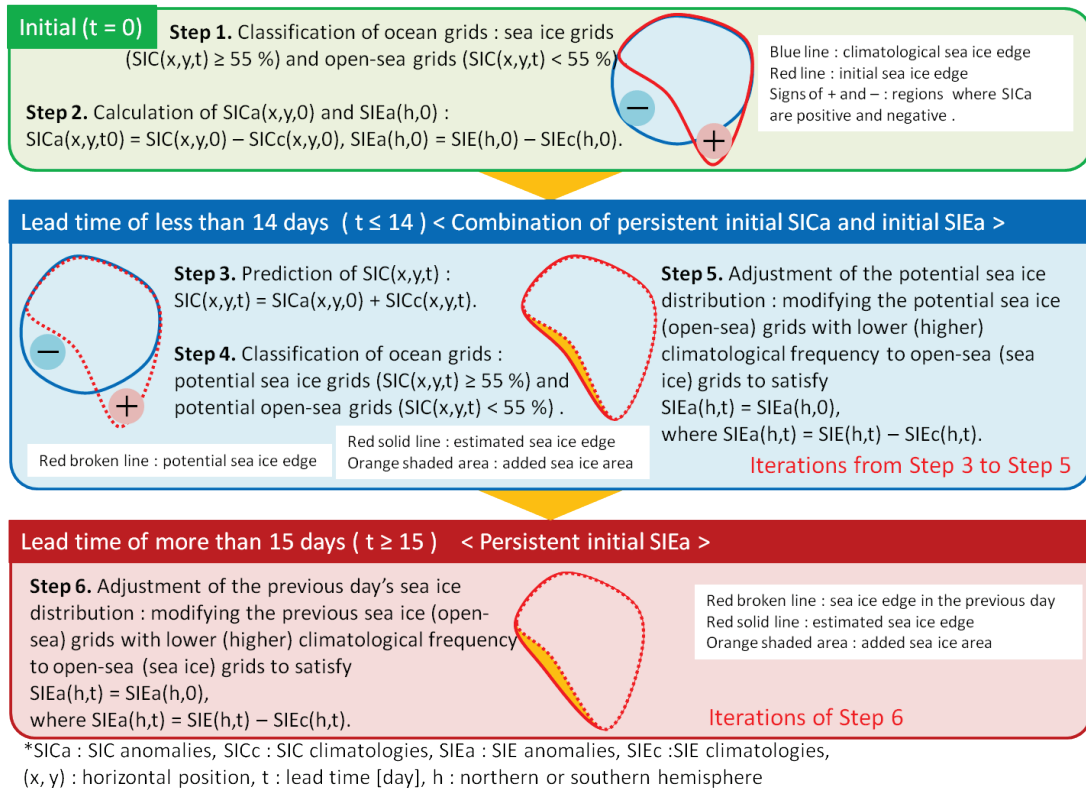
Initial (t = 0)

**Step 1.** Classification of ocean grids : sea ice grids (SIC(x,y,t) ≥ 55 %) and open-sea grids (SIC(x,y,t) < 55 %).

**Step 2.** Calculation of SICa(x,y,0) and SIEa(h,0) :
SICa(x,y,t0) = SIC(x,y,0) – SICc(x,y,0), SIEa(h,0) = SIE(h,0) – SIEc(h,0).

−
+

Blue line : climatological sea ice edge
Red line : initial sea ice edge
Signs of + and – : regions where SICa are positive and negative .

Lead time of less than 14 days ( t ≤ 14 ) < Combination of persistent initial SICa and initial SIEa >

−
+

**Step 3.** Prediction of SIC(x,y,t) :
SIC(x,y,t) = SICa(x,y,0) + SICc(x,y,t).

**Step 4.** Classification of ocean grids :
potential sea ice grids (SIC(x,y,t) ≥ 55 %) and potential open-sea grids (SIC(x,y,t) < 55 %) .

**Step 5.** Adjustment of the potential sea ice distribution : modifying the potential sea ice (open-sea) grids with lower (higher) climatological frequency to open-sea (sea ice) grids to satisfy
SIEa(h,t) = SIEa(h,0),
where SIEa(h,t) = SIE(h,t) – SIEc(h,t).

Red broken line : potential sea ice edge

Red solid line : estimated sea ice edge
Orange shaded area : added sea ice area

Iterations from Step 3 to Step 5

Lead time of more than 15 days ( t ≥ 15 ) < Persistent initial SIEa >

**Step 6.** Adjustment of the previous day's sea ice distribution : modifying the previous sea ice (open-sea) grids with lower (higher) climatological frequency to open-sea (sea ice) grids to satisfy
SIEa(h,t) = SIEa(h,0),
where SIEa(h,t) = SIE(h,t) – SIEc(h,t).

Red broken line : sea ice edge in the previous day
Red solid line : estimated sea ice edge
Orange shaded area : added sea ice area

Iterations of Step 6

*SICa : SIC anomalies, SICc : SIC climatologies, SIEa : SIE anomalies, SIEc :SIE climatologies,
(x, y) : horizontal position, t : lead time [day], h : northern or southern hemisphere